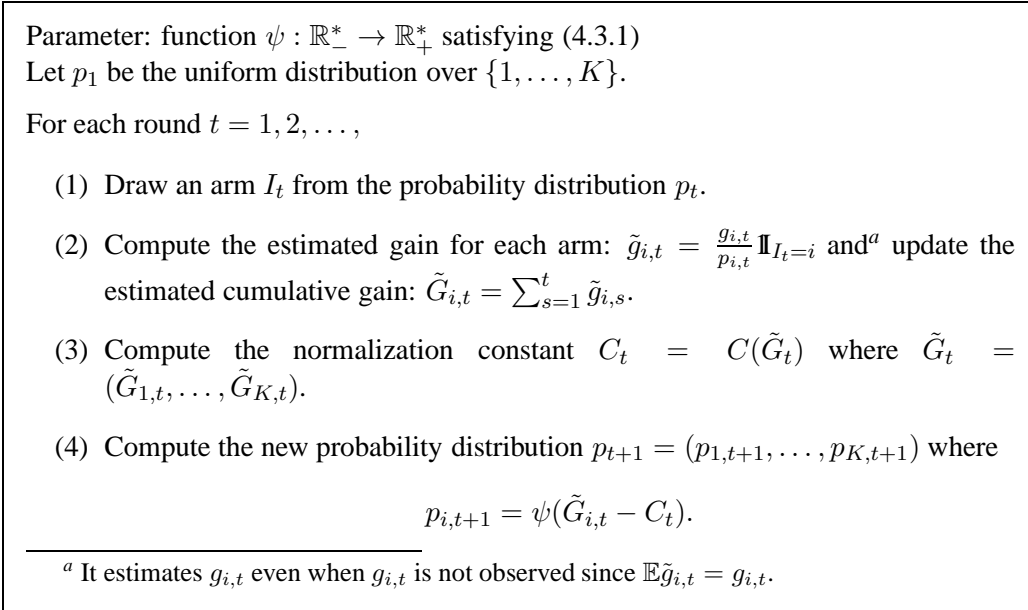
Parameter: function $\psi : \mathbb{R}_-^* \to \mathbb{R}_+^*$ satisfying (4.3.1)
Let $p_1$ be the uniform distribution over $\{1, \dots, K\}$.

For each round $t = 1, 2, \dots,$

(1) Draw an arm $I_t$ from the probability distribution $p_t$.

(2) Compute the estimated gain for each arm: $\tilde{g}_{i,t} = \frac{g_{i,t}}{p_{i,t}} \mathbb{I}_{I_t = i}$ and$^a$ update the estimated cumulative gain: $\tilde{G}_{i,t} = \sum_{s=1}^{t} \tilde{g}_{i,s}$.

(3) Compute the normalization constant $C_t = C(\tilde{G}_t)$ where $\tilde{G}_t = (\tilde{G}_{1,t}, \dots, \tilde{G}_{K,t})$.

(4) Compute the new probability distribution $p_{t+1} = (p_{1,t+1}, \dots, p_{K,t+1})$ where

$p_{i,t+1} = \psi(\tilde{G}_{i,t} - C_t).$

$^a$ It estimates $g_{i,t}$ even when $g_{i,t}$ is not observed since $\mathbb{E}\tilde{g}_{i,t} = g_{i,t}$.